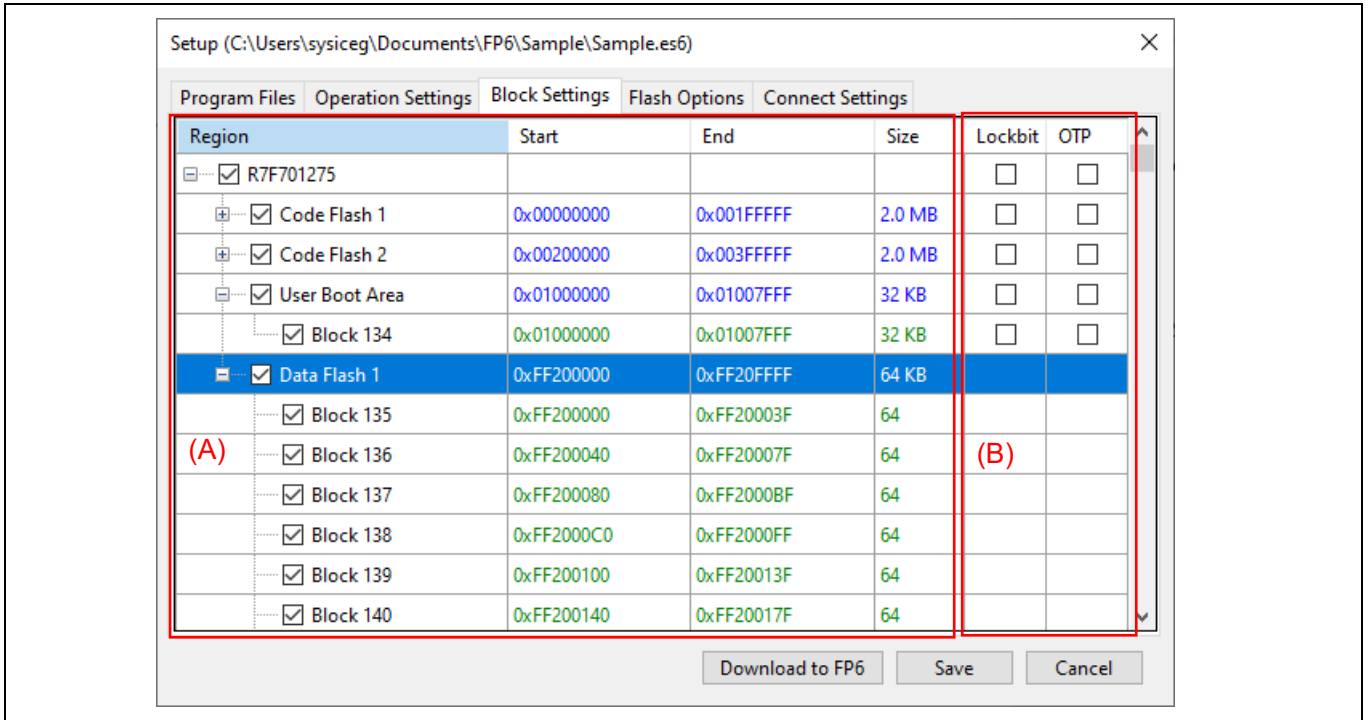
Setup (C:\Users\sysiceg\Documents\FP6\Sample\Sample.es6)

Program Files | Operation Settings | Block Settings | Flash Options | Connect Settings

| Region | Start | End | Size | Lockbit | OTP |
|---|---|---|---|---|---|
| R7F701275 | | | | ☐ | ☐ |
| Code Flash 1 | 0x00000000 | 0x001FFFFF | 2.0 MB | ☐ | ☐ |
| Code Flash 2 | 0x00200000 | 0x003FFFFF | 2.0 MB | ☐ | ☐ |
| User Boot Area | 0x01000000 | 0x01007FFF | 32 KB | ☐ | ☐ |
| Block 134 | 0x01000000 | 0x01007FFF | 32 KB | ☐ | ☐ |
| Data Flash 1 | 0xFF200000 | 0xFF20FFFF | 64 KB | | |
| Block 135 | 0xFF200000 | 0xFF20003F | 64 | | |
| Block 136 | 0xFF200040 | 0xFF20007F | 64 | | |
| Block 137 | 0xFF200080 | 0xFF2000BF | 64 | | |
| Block 138 | 0xFF2000C0 | 0xFF2000FF | 64 | | |
| Block 139 | 0xFF200100 | 0xFF20013F | 64 | | |
| Block 140 | 0xFF200140 | 0xFF20017F | 64 | | |

(A)

(B)

Download to FP6 | Save | Cancel